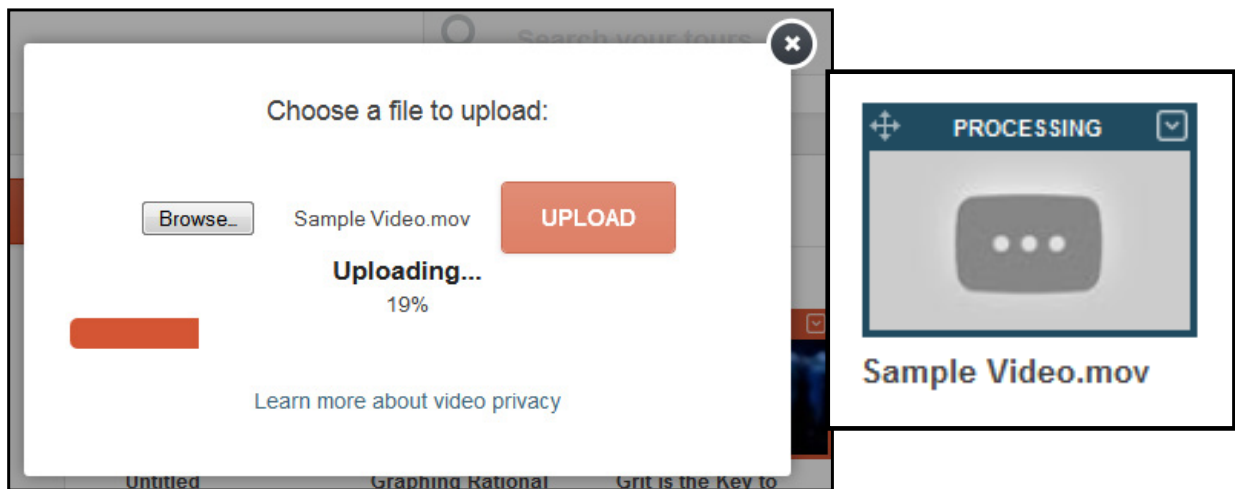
Search your tours

Choose a file to upload:

Browse...

Sample Video.mov

UPLOAD

Uploading...

19%

Learn more about video privacy

Untitled

Graphing Rational

Grit is the Key to

PROCESSING

Sample Video.mov